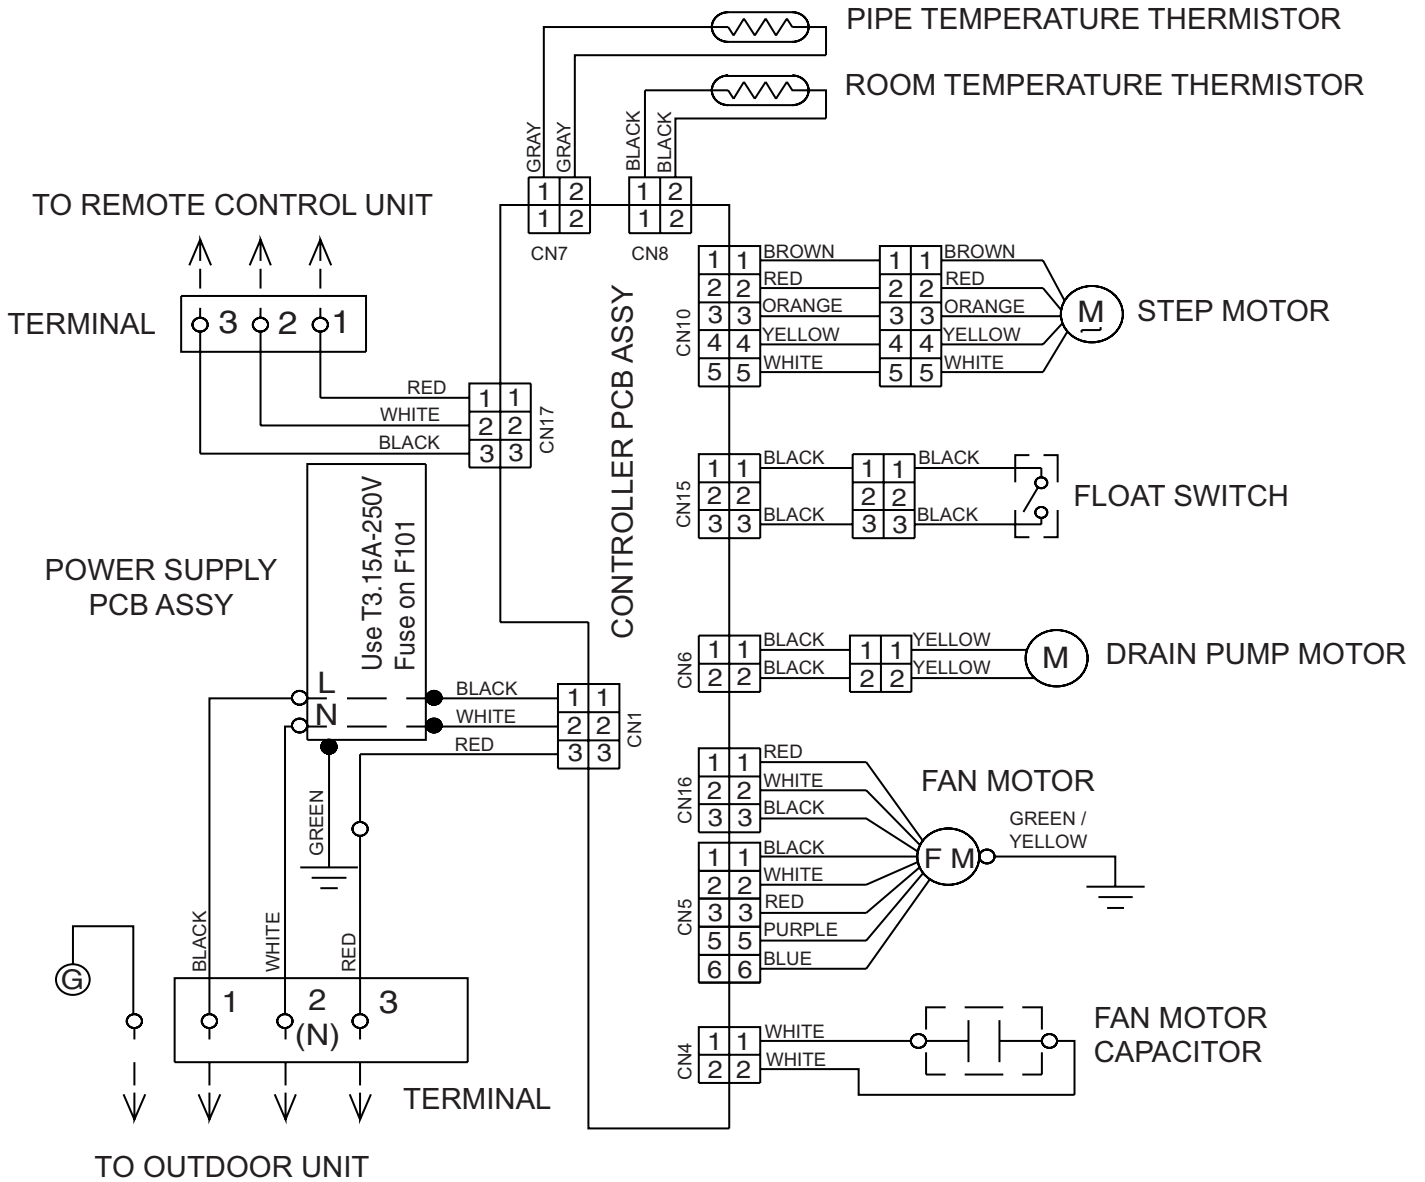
PIPE TEMPERATURE THERMISTOR
ROOM TEMPERATURE THERMISTOR
GRAY GRAY BLACK BLACK
1 2 1 2
1 2 1 2
CN7 CN8
TO REMOTE CONTROL UNIT
TERMINAL 3 2 1
BROWN RED ORANGE YELLOW WHITE
1 1 2 2 3 3 4 4 5 5
CN10
BROWN RED ORANGE YELLOW WHITE
1 1 2 2 3 3 4 4 5 5
M STEP MOTOR
RED WHITE BLACK
1 1 2 2 3 3
CN17
CONTROLLER PCB ASSY
Use T3.15A-250V Fuse on F101
POWER SUPPLY PCB ASSY
CN15
BLACK BLACK
1 1 2 2 3 3
BLACK BLACK
1 1 2 2 3 3
FLOAT SWITCH
CN6
BLACK BLACK
1 1 2 2
YELLOW YELLOW
1 1 2 2
M DRAIN PUMP MOTOR
L N
BLACK WHITE RED
1 1 2 2 3 3
CN1
GREEN
CN16
RED WHITE BLACK
1 1 2 2 3 3
FAN MOTOR
F M
GREEN / YELLOW
CN5
BLACK WHITE RED PURPLE BLUE
1 1 2 2 3 3 5 5 6 6
G
BLACK WHITE RED
1 2 (N) 3
CN4
WHITE WHITE
1 1 2 2
FAN MOTOR CAPACITOR
TERMINAL
TO OUTDOOR UNIT